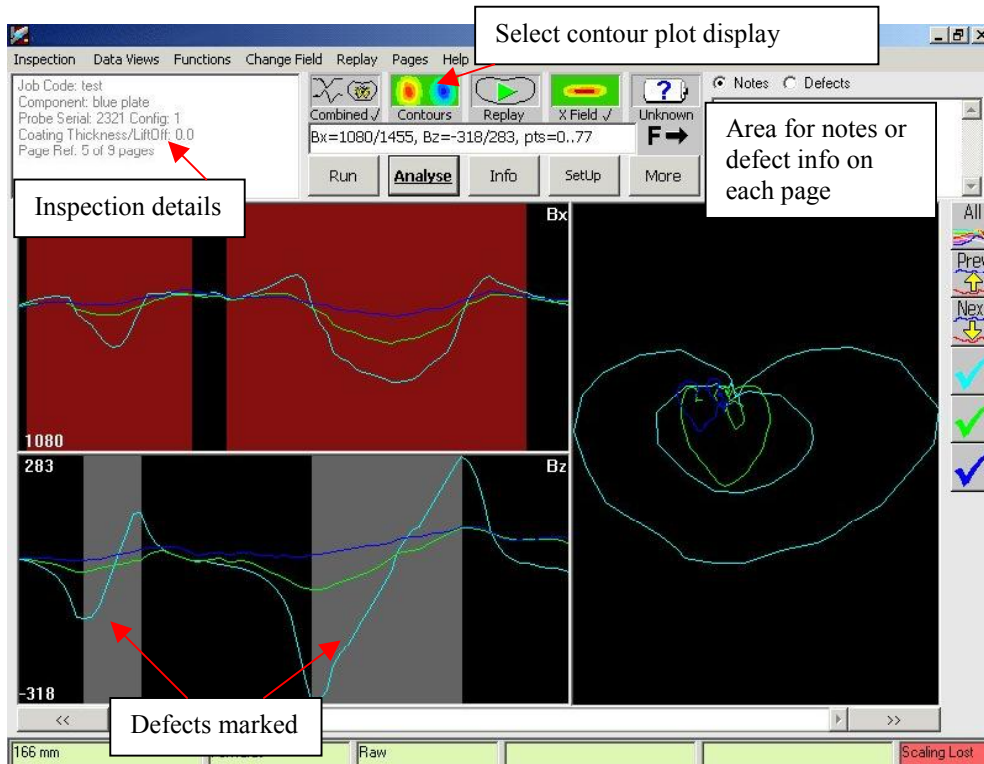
Inspection Data Views Functions Change Field Replay Pages Help

Select contour plot display

Job Code: test
Component: blue plate
Probe Serial: 2321 Config: 1
Coating Thickness/LiftOff: 0.0
Page Ref. 5 of 9 pages

Combined √ Contours Replay X Field √ Unknown

Notes Defects

Bx=1080/1455, Bz=-318/283, pts=0..77

F ➡

Area for notes or defect info on each page

Run Analyse Info SetUp More

Inspection details

Bx

All

Prev

Next

1080

283

Bz

-318

Defects marked

<<

>>

166 mm

Raw

Scaling Lost